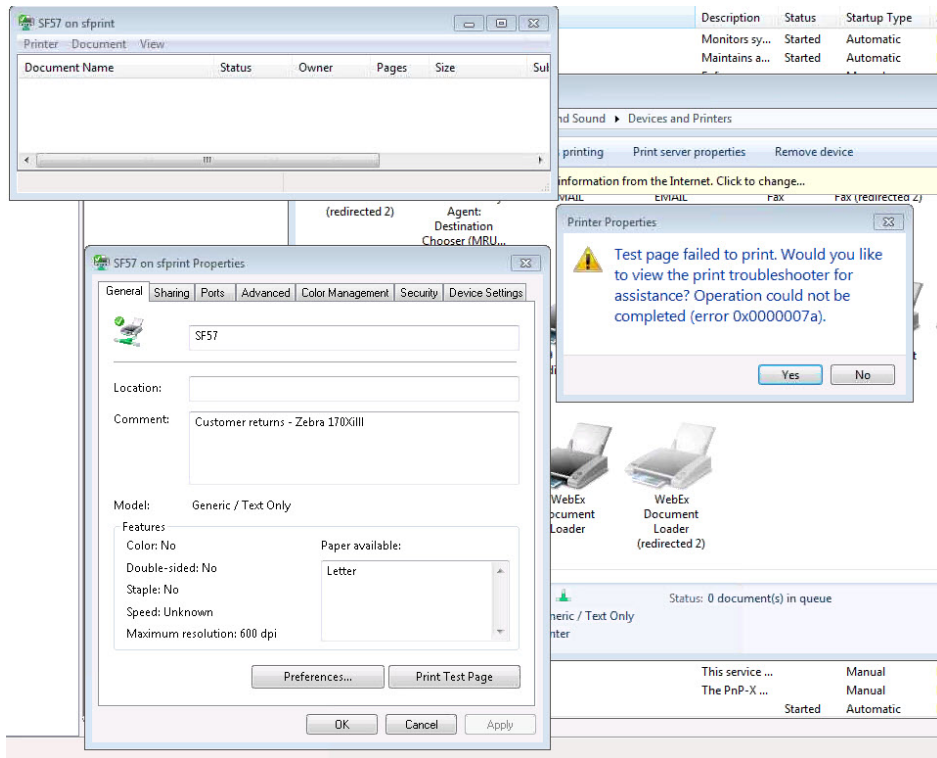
SF57 on sfprint

Printer Document View

| Document Name | Status | Owner | Pages | Size | Sul |
|---|---|---|---|---|---|

| Description | Status | Startup Type |
|---|---|---|
| Monitors sy... | Started | Automatic |
| Maintains a... | Started | Automatic |

nd Sound ▸ Devices and Printers

printing Print server properties Remove device

information from the Internet. Click to change...

EMAIL EMAIL Fax Fax (redirected 2)

(redirected 2) Agent: Destination Chooser (MRU...

SF57 on sfprint Properties

General Sharing Ports Advanced Color Management Security Device Settings

SF57

Location:

Comment: Customer returns - Zebra 170Xilll

Model: Generic / Text Only

Features

Color: No

Double-sided: No

Staple: No

Speed: Unknown

Maximum resolution: 600 dpi

Paper available:

Letter

Preferences... Print Test Page

OK Cancel Apply

Printer Properties

Test page failed to print. Would you like to view the print troubleshooter for assistance? Operation could not be completed (error 0x0000007a).

Yes No

WebEx Document Loader

WebEx Document Loader (redirected 2)

Status: 0 document(s) in queue

eric / Text Only

nter

| This service ... | | Manual |
|---|---|---|
| The PnP-X ... | | Manual |
| | Started | Automatic |